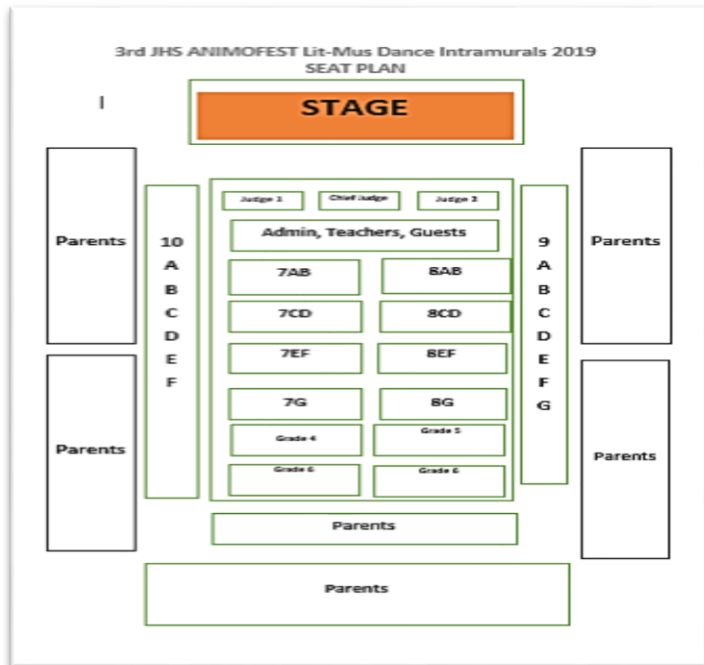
3rd JHS ANIMOFEST Lit-Mus Dance Intramurals 2019
SEAT PLAN

STAGE

Parents

Parents

10
A
B
C
D
E
F

Judge 1

Chief Judge

Judge 3

Admin, Teachers, Guests

7AB

8AB

7CD

8CD

7EF

8EF

7G

8G

Grade 4

Grade 5

Grade 6

Grade 6

9
A
B
C
D
E
F
G

Parents

Parents

Parents

Parents